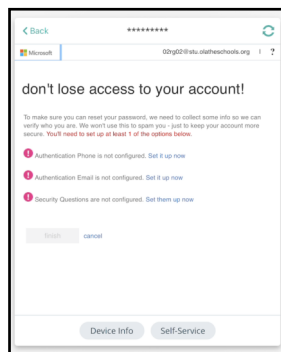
< Back *********

Microsoft 02rg02@stu.olatheschools.org ?

don't lose access to your account!

To make sure you can reset your password, we need to collect some info so we can verify who you are. We won't use this to spam you - just to keep your account more secure. You'll need to set up at least 1 of the options below.

Authentication Phone is not configured. Set it up now

Authentication Email is not configured. Set it up now

Security Questions are not configured. Set them up now

finish cancel

Device Info Self-Service